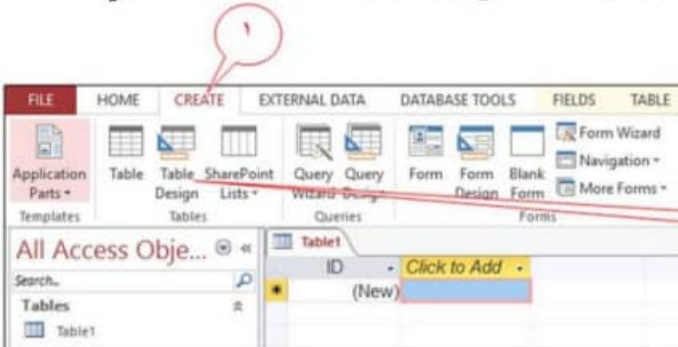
١

FILE HOME CREATE EXTERNAL DATA DATABASE TOOLS FIELDS TABLE

Application Parts ▾ Table Table Design SharePoint Lists ▾ Query Wizard Query Design Form Form Design Blank Form Form Wizard Navigation ▾ More Forms ▾

Templates Tables Queries Forms

All Access Obje... « Table1

Search... ID ▾ Click to Add ▾

Tables ✱ (New)

Table1